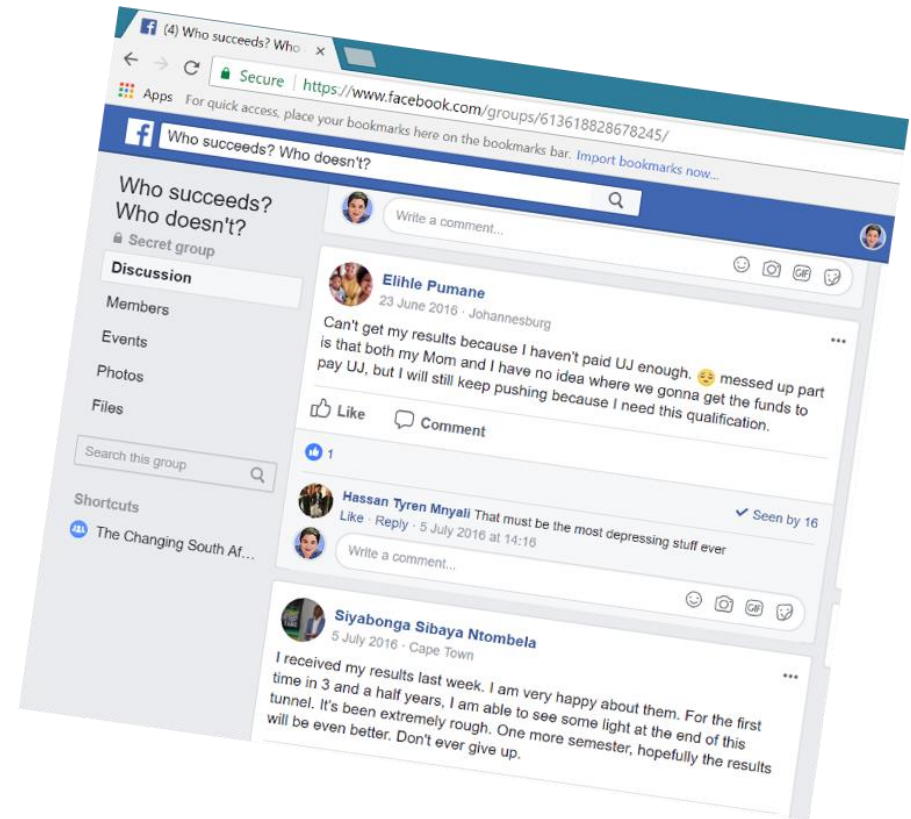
(4) Who succeeds? Who ×

Secure | https://www.facebook.com/groups/613618828678245/

Apps For quick access, place your bookmarks here on the bookmarks bar. Import bookmarks now...

Who succeeds? Who doesn't?

Who succeeds? Who doesn't?

Secret group

Discussion

Members

Events

Photos

Files

Search this group

Shortcuts

The Changing South Af...

Write a comment...

GIF

Elihle Pumane
23 June 2016 · Johannesburg

Can't get my results because I haven't paid UJ enough. 😔 messed up part is that both my Mom and I have no idea where we gonna get the funds to pay UJ, but I will still keep pushing because I need this qualification.

Like Comment

1

Hassan Tyren Mnyali That must be the most depressing stuff ever
Like · Reply · 5 July 2016 at 14:16

Seen by 16

Write a comment...

GIF

Siyabonga Sibaya Ntombela
5 July 2016 · Cape Town

I received my results last week. I am very happy about them. For the first time in 3 and a half years, I am able to see some light at the end of this tunnel. It's been extremely rough. One more semester, hopefully the results will be even better. Don't ever give up.